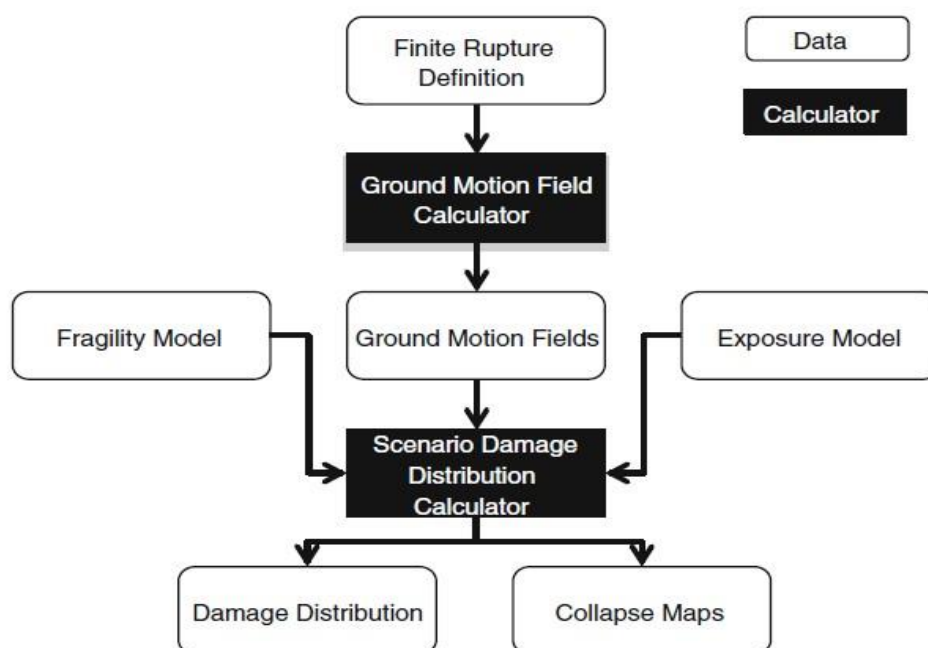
Finite Rupture Definition

Data

Calculator

Ground Motion Field Calculator

Fragility Model

Ground Motion Fields

Exposure Model

Scenario Damage Distribution Calculator

Damage Distribution

Collapse Maps